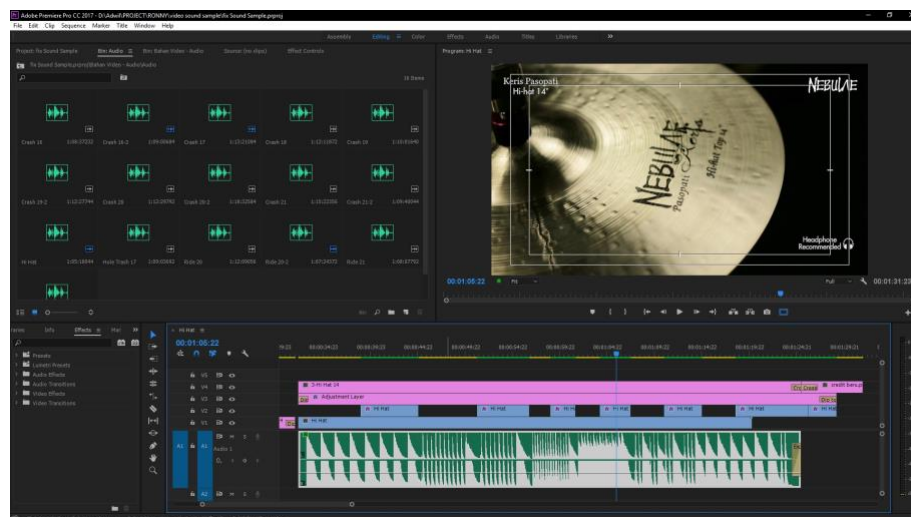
Adobe Premiere Pro CC 2017 - D:\Adwil\PROJECT\RONNY\video sound sample\fix Sound Sample.prproj
File Edit Clip Sequence Marker Title Window Help
Assembly Editing Color Effects Audio Titles Libraries
Project: fix Sound Sample Bin: Audio Bin: Bahan Video - Audio Source: (no clips) Effect Controls
Program: Hi Hat
fix Sound Sample.prproj\Bahan Video - Audio\Audio
19 Items
Crash 16 Crash 16-2 Crash 17 Crash 18 Crash 19
Crash 19-2 Crash 20 Crash 20-2 Crash 21 Crash 21-2
Hi Hat Hole Trash 17 Ride 20 Ride 20-2 Ride 21
Keris Pasopati
Hi-hat 14"
NEBULAE
NEBULAE Pasopati Keris Hi-hat Top 14
Headphone Recommended
00:01:05:22
Fit
Full
00:01:31:23
Info Effects Mar
Presets
Lumetri Presets
Audio Effects
Audio Transitions
Video Effects
Video Transitions
Hi Hat
00:01:05:22
V5 V4 V3 V2 V1 A1 A2
Hi Hat 14
Adjustment Layer
Hi Hat
Audio 1
Cross
credit bersp
Dip